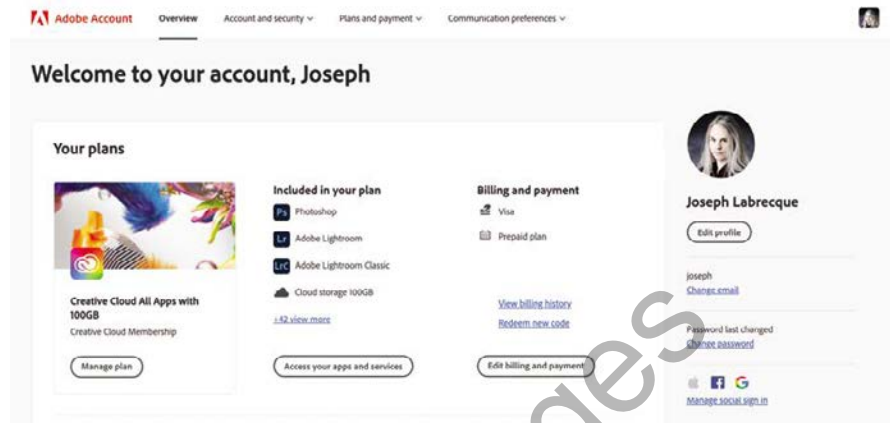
Adobe Account Overview Account and security ⌄ Plans and payment ⌄ Communication preferences ⌄

Welcome to your account, Joseph

Your plans

Creative Cloud All Apps with 100GB
Creative Cloud Membership

Manage plan

Included in your plan
Ps Photoshop
Lr Adobe Lightroom
LrC Adobe Lightroom Classic
Cloud storage 100GB
+42 view more

Access your apps and services

Billing and payment
Visa
Prepaid plan

View billing history
Redeem new code

Edit billing and payment

Joseph Labrecque
Edit profile

joseph
Change email

Password last changed
Change password

f G
Manage social sign in

oes